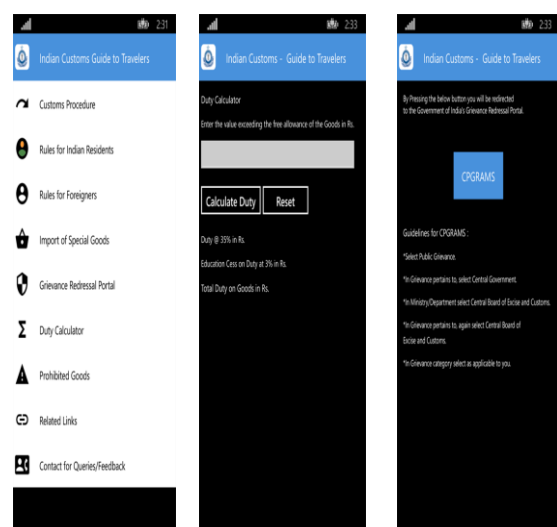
2:31

Indian Customs Guide to Travelers

Customs Procedure

Rules for Indian Residents

Rules for Foreigners

Import of Special Goods

Grievance Redressal Portal

Duty Calculator

Prohibited Goods

Related Links

Contact for Queries/Feedback

2:33

Indian Customs - Guide to Travelers

Duty Calculator

Enter the value exceeding the free allowance of the Goods in Rs.

Calculate Duty

Reset

Duty @ 35% in Rs.

Education Cess on Duty at 3% in Rs.

Total Duty on Goods in Rs.

2:33

Indian Customs - Guide to Travelers

By Pressing the below button you will be redirected to the Government of India's Grievance Redressal Portal.

CPGRAMS

Guidelines for CPGRAMS :

*Select Public Grievance.

*In Grievance pertains to, select Central Government.

*In Ministry/Department select Central Board of Excise and Customs.

*In Grievance pertains to, again select Central Board of Excise and Customs.

*In Grievance category select as applicable to you.